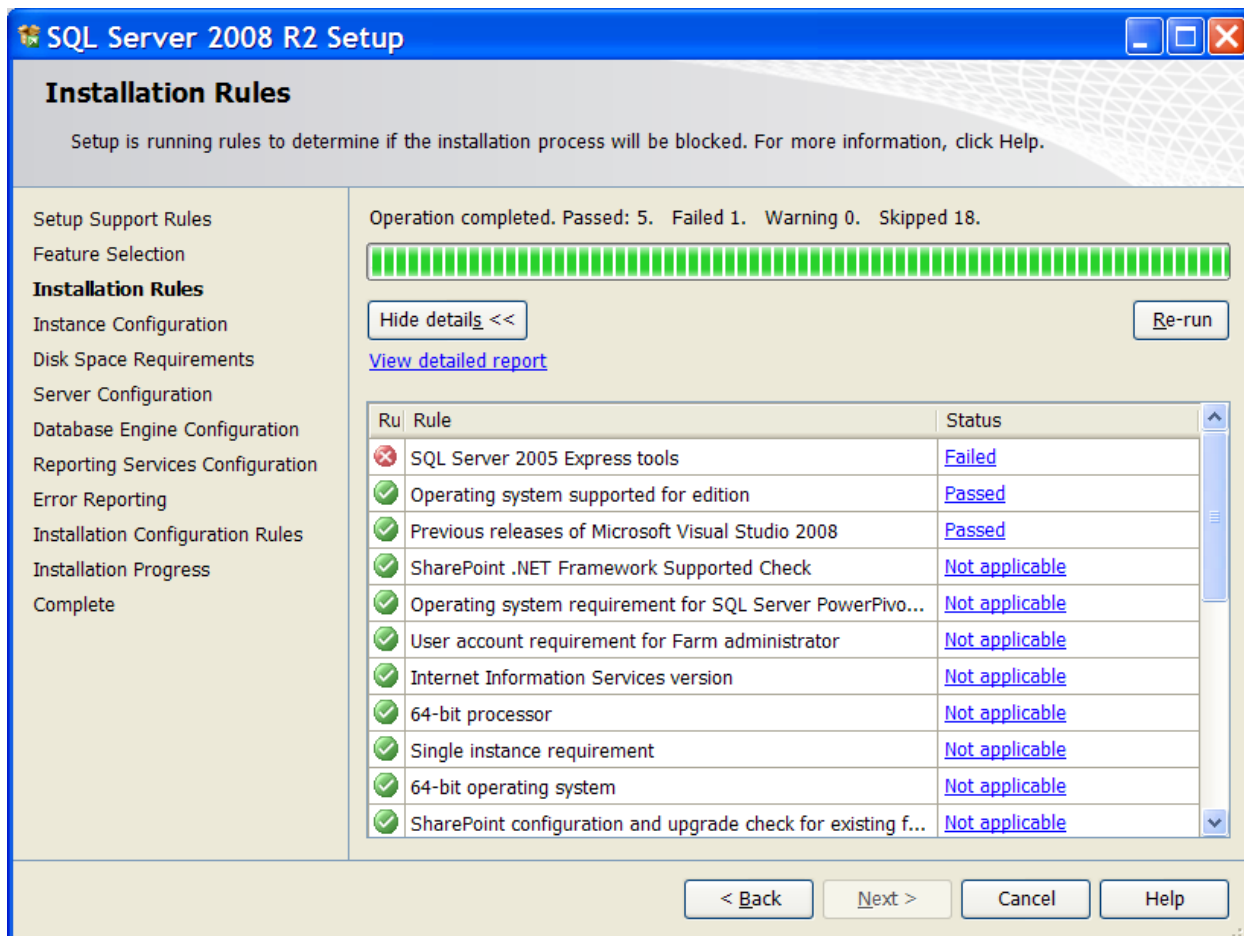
SQL Server 2008 R2 Setup

Installation Rules

Setup is running rules to determine if the installation process will be blocked. For more information, click Help.

Setup Support Rules
Feature Selection
Installation Rules
Instance Configuration
Disk Space Requirements
Server Configuration
Database Engine Configuration
Reporting Services Configuration
Error Reporting
Installation Configuration Rules
Installation Progress
Complete

Operation completed. Passed: 5. Failed 1. Warning 0. Skipped 18.

Hide details <<

Re-run

View detailed report

| Ru | Rule | Status |
|---|---|---|
| | SQL Server 2005 Express tools | Failed |
| | Operating system supported for edition | Passed |
| | Previous releases of Microsoft Visual Studio 2008 | Passed |
| | SharePoint .NET Framework Supported Check | Not applicable |
| | Operating system requirement for SQL Server PowerPivo... | Not applicable |
| | User account requirement for Farm administrator | Not applicable |
| | Internet Information Services version | Not applicable |
| | 64-bit processor | Not applicable |
| | Single instance requirement | Not applicable |
| | 64-bit operating system | Not applicable |
| | SharePoint configuration and upgrade check for existing f... | Not applicable |

< Back
Next >
Cancel
Help